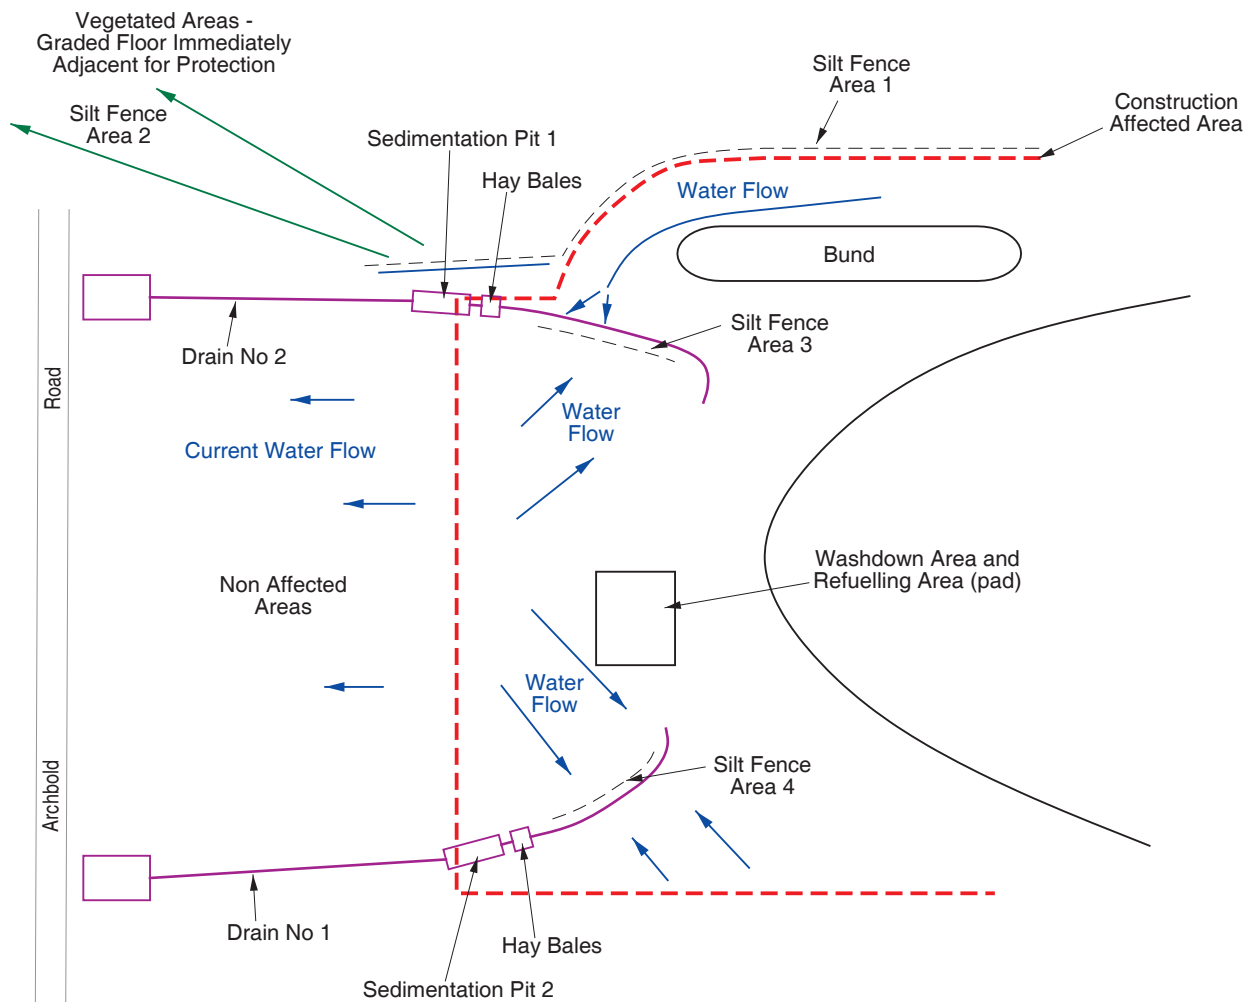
Vegetated Areas - Graded Floor Immediately Adjacent for Protection

Silt Fence Area 2

Sedimentation Pit 1

Hay Bales

Silt Fence Area 1

Construction Affected Area

Water Flow

Bund

Drain No 2

Silt Fence Area 3

Road

Water Flow

Current Water Flow

Non Affected Areas

Washdown Area and Refuelling Area (pad)

Water Flow

Silt Fence Area 4

Archbold

Drain No 1

Hay Bales

Sedimentation Pit 2